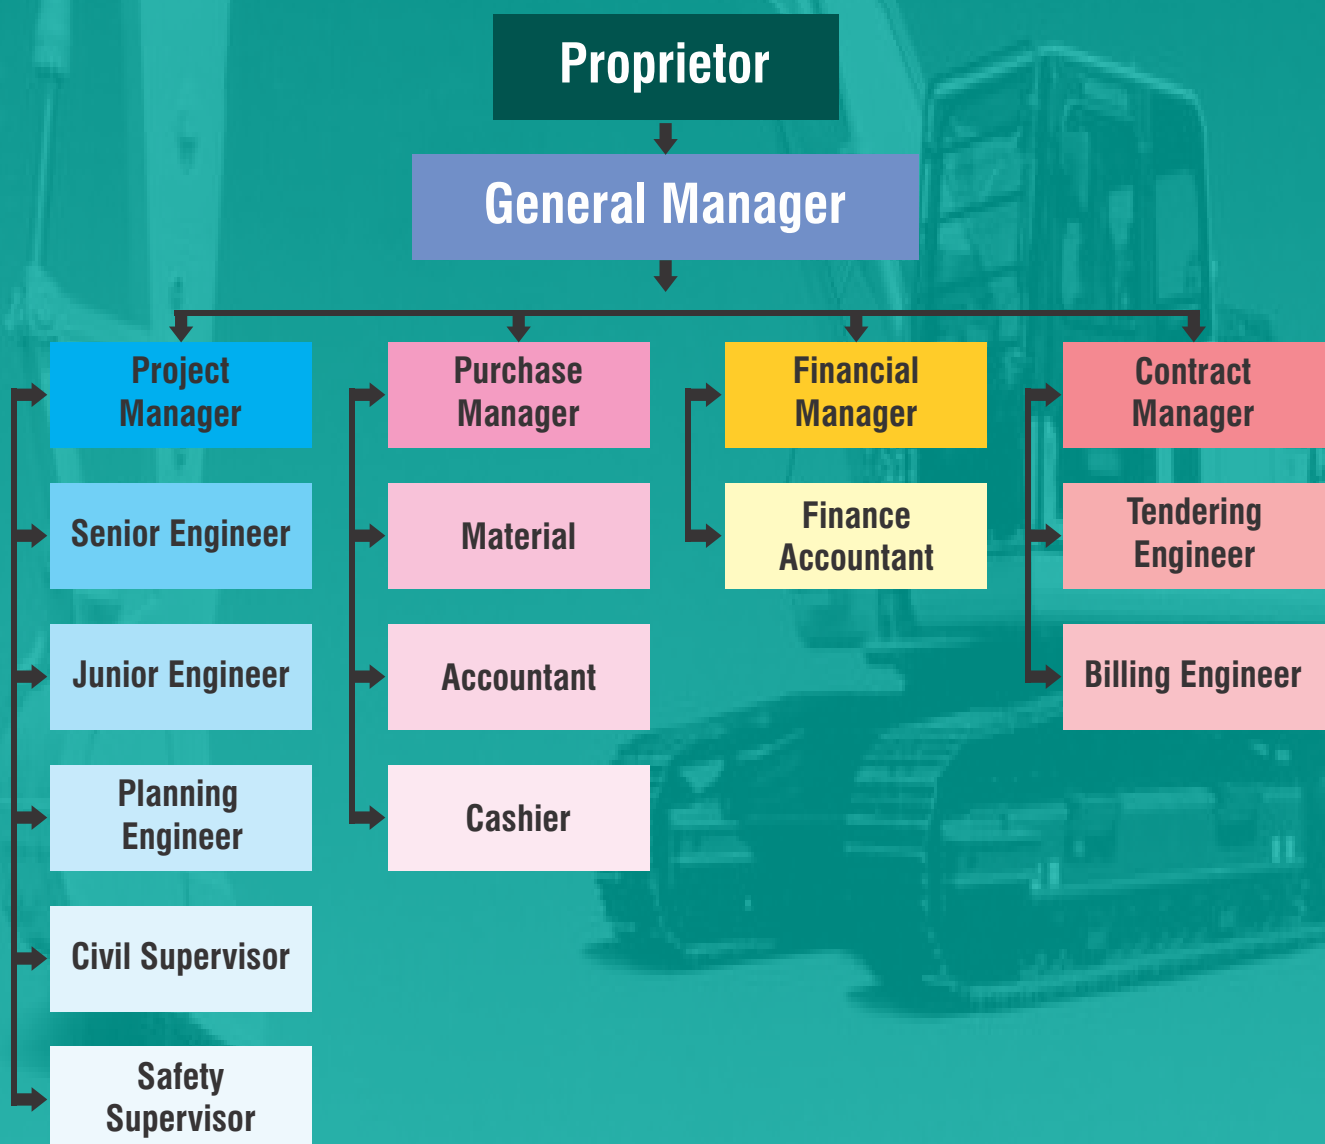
Proprietor

General Manager

Project Manager

Senior Engineer

Junior Engineer

Planning Engineer

Civil Supervisor

Safety Supervisor

Purchase Manager

Material

Accountant

Cashier

Financial Manager

Finance Accountant

Contract Manager

Tendering Engineer

Billing Engineer